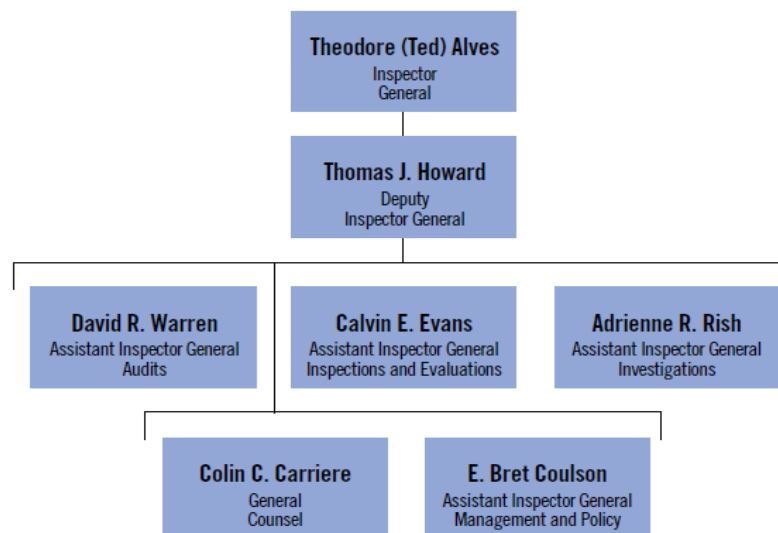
Theodore (Ted) Alves
Inspector
General

Thomas J. Howard
Deputy
Inspector General

David R. Warren
Assistant Inspector General
Audits

Calvin E. Evans
Assistant Inspector General
Inspections and Evaluations

Adrienne R. Rish
Assistant Inspector General
Investigations

Colin C. Carriere
General
Counsel

E. Bret Coulson
Assistant Inspector General
Management and Policy